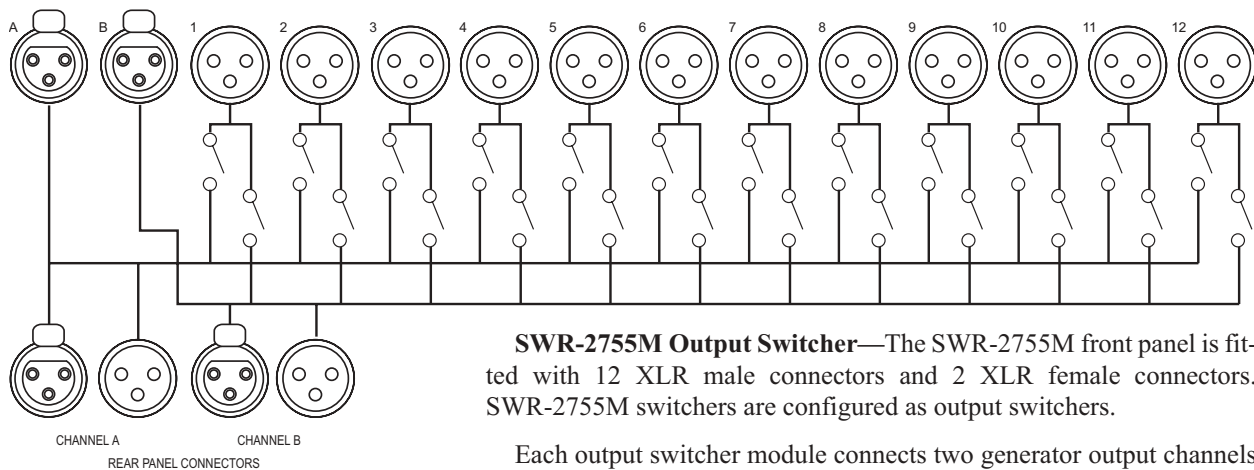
A B 1 2 3 4 5 6 7 8 9 10 11 12

CHANNEL A CHANNEL B

REAR PANEL CONNECTORS

**SWR-2755M Output Switcher**—The SWR-2755M front panel is fitted with 12 XLR male connectors and 2 XLR female connectors. SWR-2755M switchers are configured as output switchers.

Each output switcher module connects two generator output channels